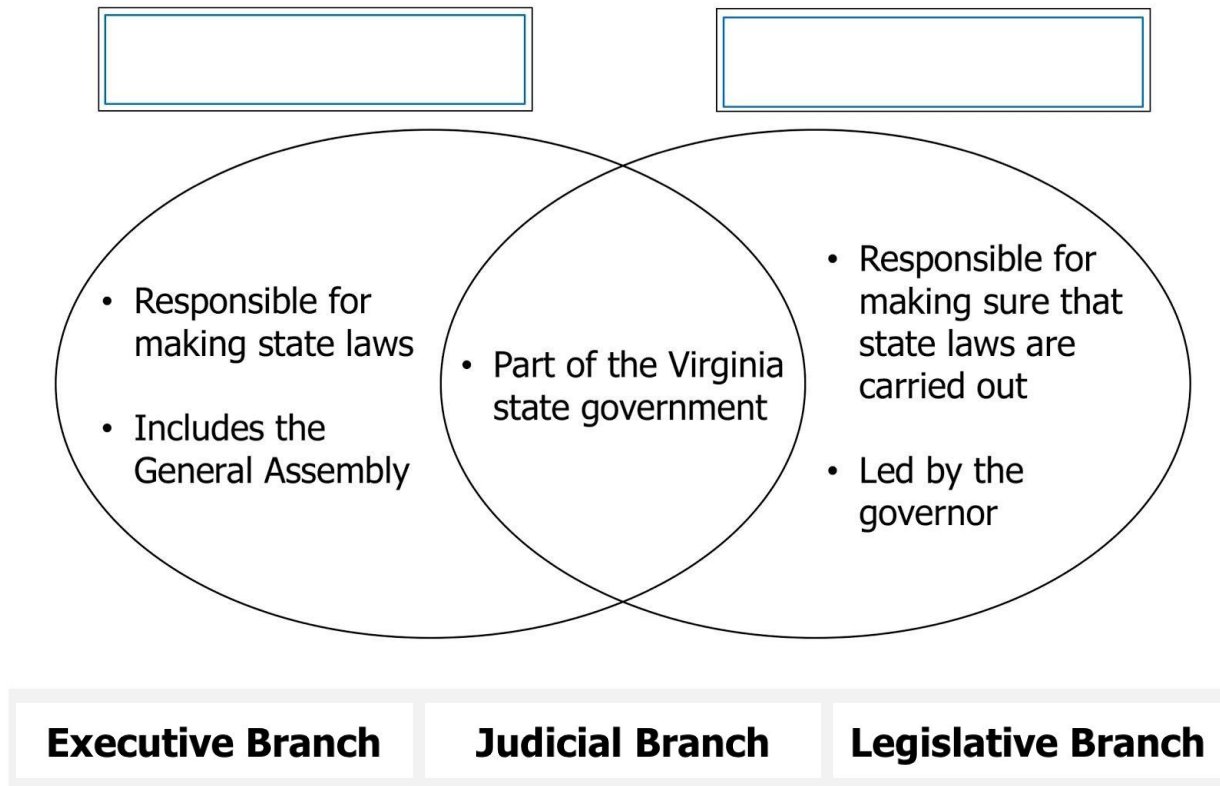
• Responsible for making state laws

• Includes the General Assembly

• Part of the Virginia state government

• Responsible for making sure that state laws are carried out

• Led by the governor

Executive Branch

Judicial Branch

Legislative Branch